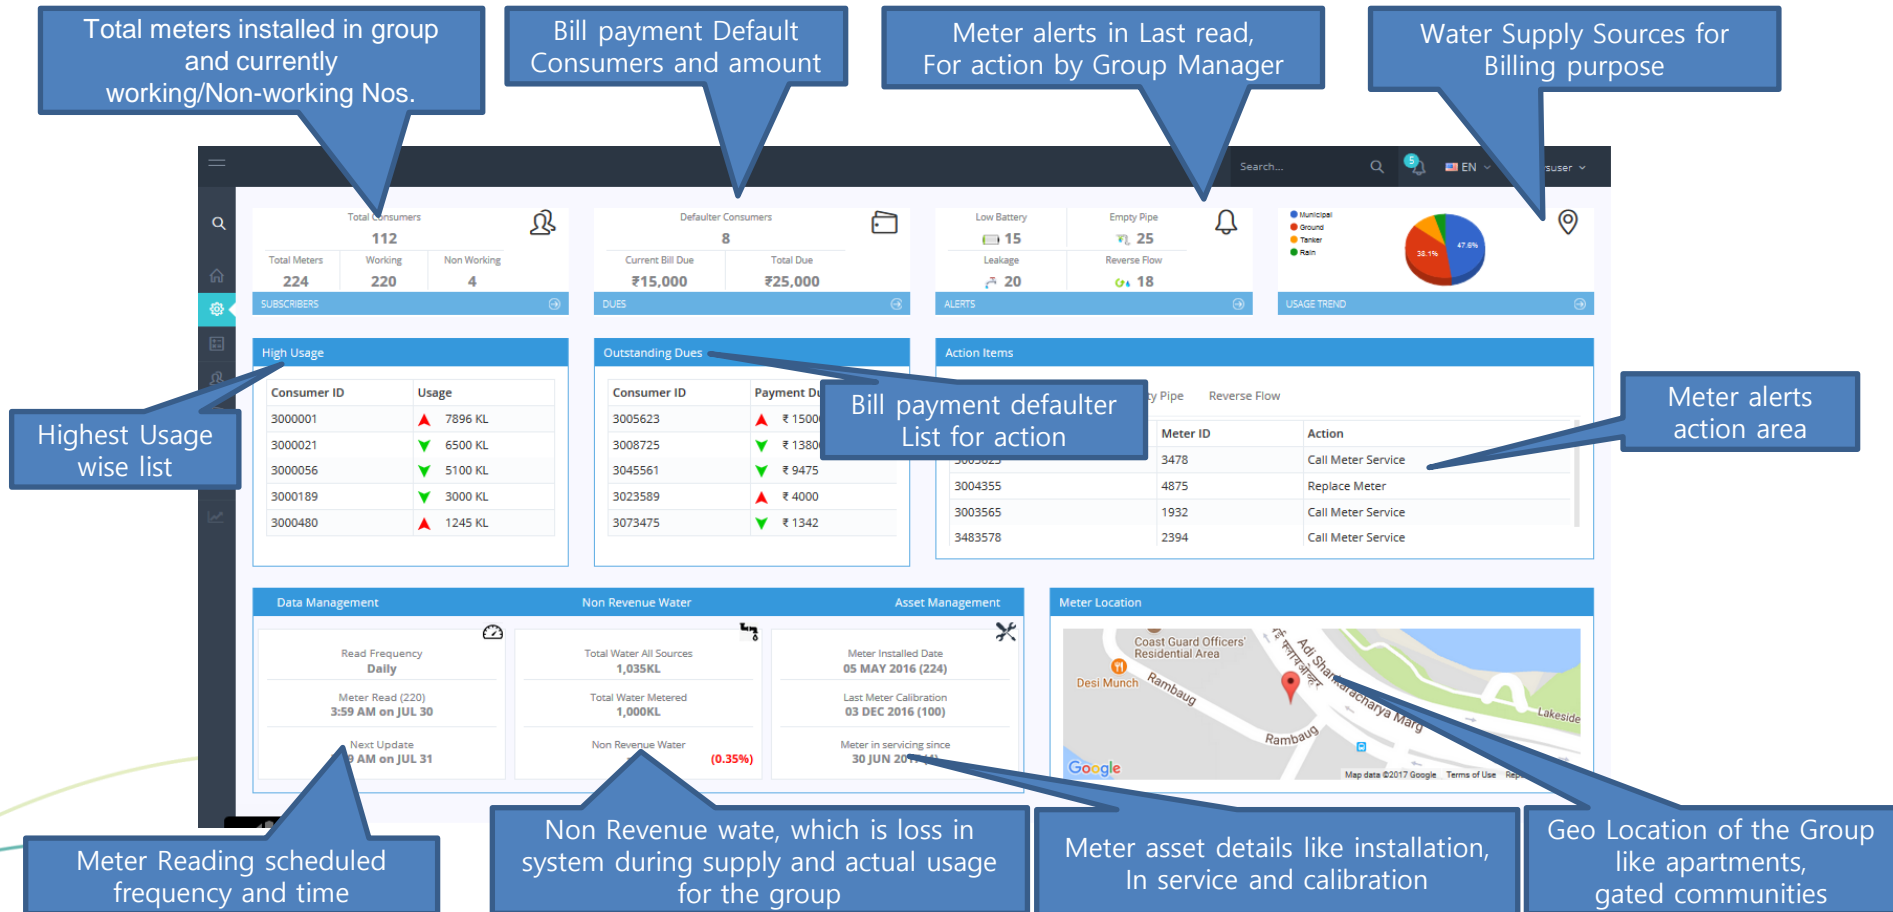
Total meters installed in group and currently working/Non-working Nos.

Bill payment Default Consumers and amount

Meter alerts in Last read, For action by Group Manager

Water Supply Sources for Billing purpose

Search...

5

EN

suser

Total Consumers
112

| Total Meters | Working | Non Working |
|---|---|---|
| 224 | 220 | 4 |

SUBSCRIBERS

Defaulter Consumers
8

| Current Bill Due | Total Due |
|---|---|
| ₹15,000 | ₹25,000 |

DUES

| Low Battery | Empty Pipe |
|---|---|
| 15 | 25 |
| Leakage | Reverse Flow |
| 20 | 18 |

ALERTS

Municipal
Ground
Tanker
Rain

47.6%
38.1%

USAGE TREND

High Usage

| Consumer ID | Usage |
|---|---|
| 3000001 | 7896 KL |
| 3000021 | 6500 KL |
| 3000056 | 5100 KL |
| 3000189 | 3000 KL |
| 3000480 | 1245 KL |

Highest Usage wise list

Outstanding Dues

| Consumer ID | Payment Du |
|---|---|
| 3005623 | ₹ 1500 |
| 3008725 | ₹ 1380 |
| 3045561 | ₹ 9475 |
| 3023589 | ₹ 4000 |
| 3073475 | ₹ 1342 |

Bill payment defaulter List for action

Action Items

ty Pipe   Reverse Flow

| | Meter ID | Action |
|---|---|---|
| 3005623 | 3478 | Call Meter Service |
| 3004355 | 4875 | Replace Meter |
| 3003565 | 1932 | Call Meter Service |
| 3483578 | 2394 | Call Meter Service |

Meter alerts action area

Data Management   Non Revenue Water   Asset Management

Read Frequency
Daily
Meter Read (220)
3:59 AM on JUL 30
Next Update
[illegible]9 AM on JUL 31

Total Water All Sources
1,035KL
Total Water Metered
1,000KL
Non Revenue Water
(0.35%)

Meter Installed Date
05 MAY 2016 (224)
Last Meter Calibration
03 DEC 2016 (100)
Meter in servicing since
30 JUN 20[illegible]

Meter Location

Coast Guard Officers' Residential Area
Desi Munch
Rambaug
Adi Shankaracharya Marg
Rambaug
Lakeside
Google
Map data ©2017 Google   Terms of Use   Rep

Meter Reading scheduled frequency and time

Non Revenue wate, which is loss in system during supply and actual usage for the group

Meter asset details like installation, In service and calibration

Geo Location of the Group like apartments, gated communities